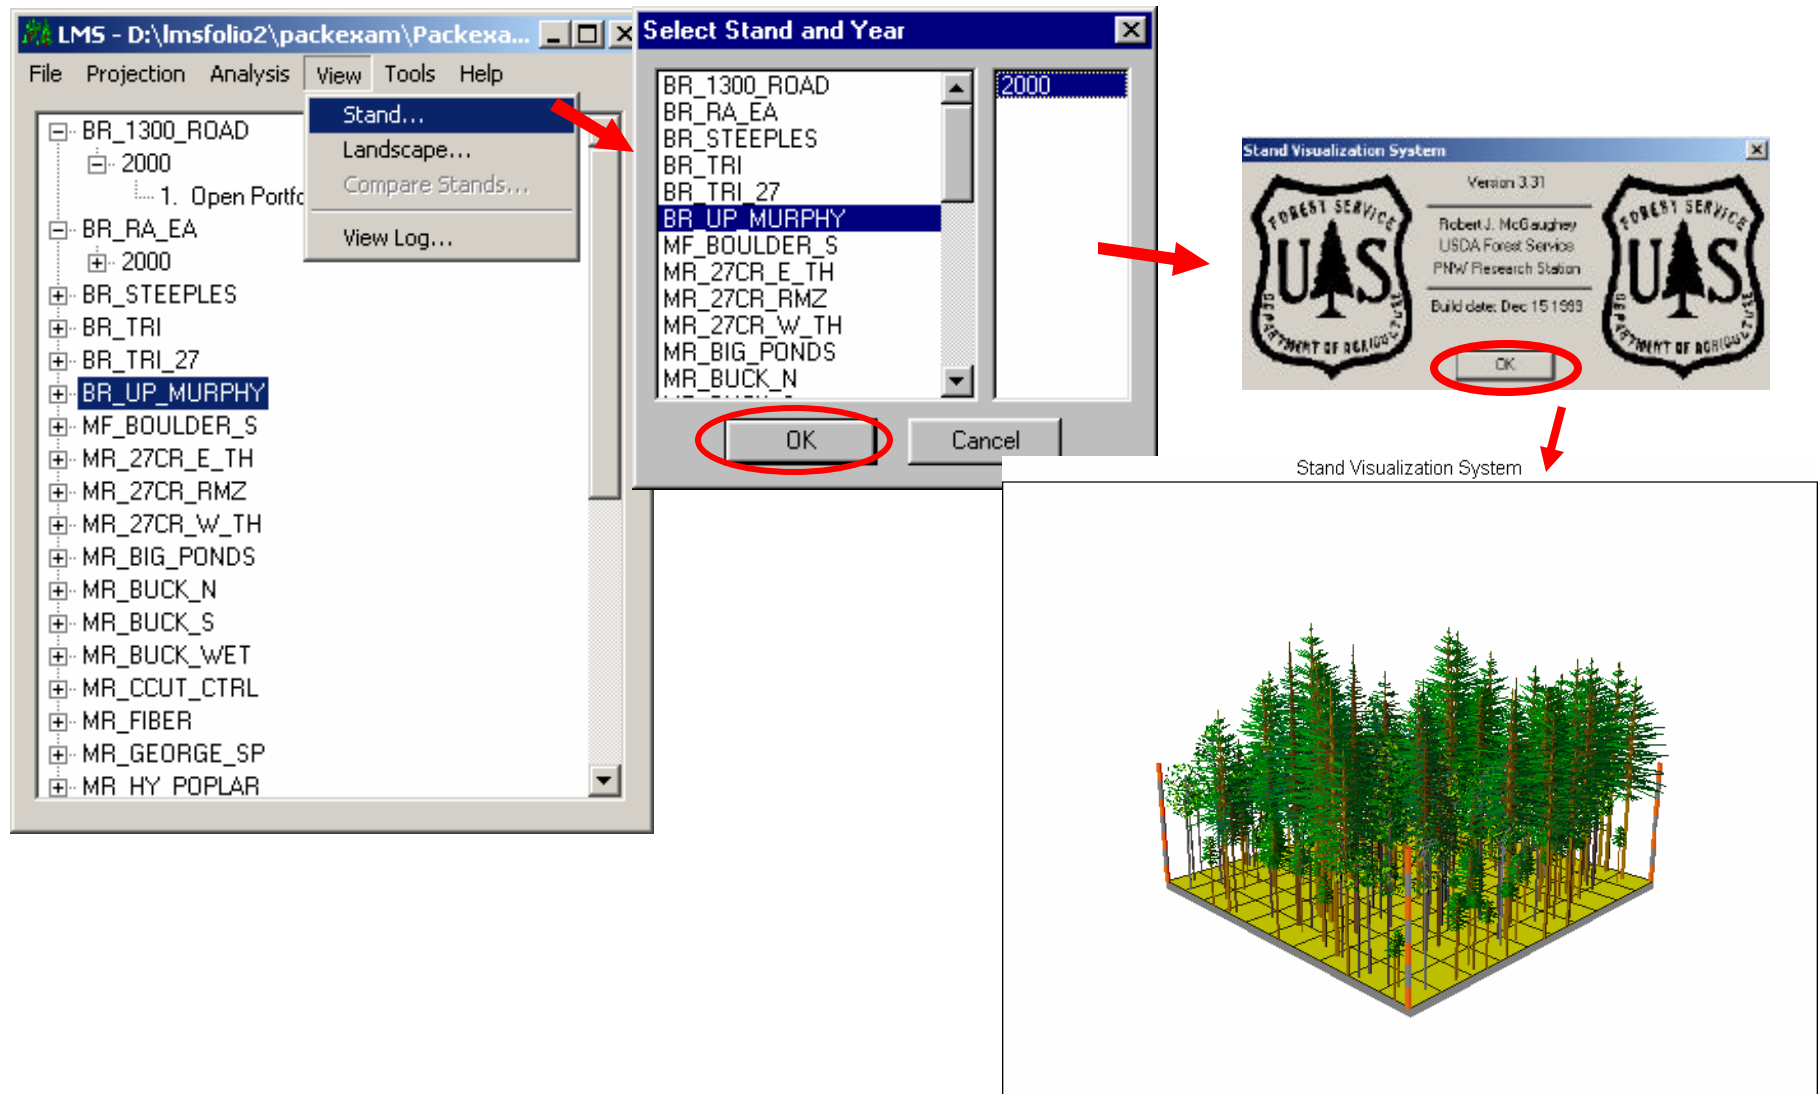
LMS - D:\lmsfolio2\packexam\Packexa...

File Projection Analysis View Tools Help

BR_1300_ROAD
2000
1. Open Portfo
BR_RA_EA
2000
BR_STEEPLES
BR_TRI
BR_TRI_27
BR_UP_MURPHY
MF_BOULDER_S
MR_27CR_E_TH
MR_27CR_RMZ
MR_27CR_W_TH
MR_BIG_PONDS
MR_BUCK_N
MR_BUCK_S
MR_BUCK_WET
MR_CCUT_CTRL
MR_FIBER
MR_GEORGE_SP
MR_HY_POPLAR

Stand...
Landscape...
Compare Stands...
View Log...

Select Stand and Year

BR_1300_ROAD
BR_RA_EA
BR_STEEPLES
BR_TRI
BR_TRI_27
BR_UP_MURPHY
MF_BOULDER_S
MR_27CR_E_TH
MR_27CR_RMZ
MR_27CR_W_TH
MR_BIG_PONDS
MR_BUCK_N

2000

OK
Cancel

Stand Visualization System

FOREST SERVICE
U S
DEPARTMENT OF AGRICULTURE

Version 3.31

Robert J. McGaughey
USDA Forest Service
PNW Research Station

Build date: Dec 15 1999

OK

FOREST SERVICE
U S
DEPARTMENT OF AGRICULTURE

Stand Visualization System